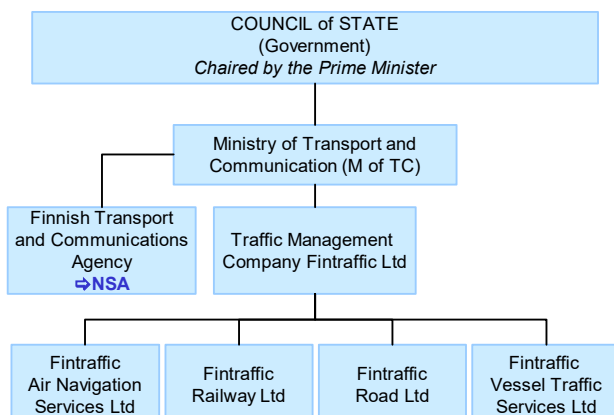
COUNCIL of STATE
(Government)
*Chaired by the Prime Minister*

Ministry of Transport and Communication (M of TC)

Finnish Transport and Communications Agency
⇨NSA

Traffic Management Company Fintraffic Ltd

Fintraffic Air Navigation Services Ltd

Fintraffic Railway Ltd

Fintraffic Road Ltd

Fintraffic Vessel Traffic Services Ltd